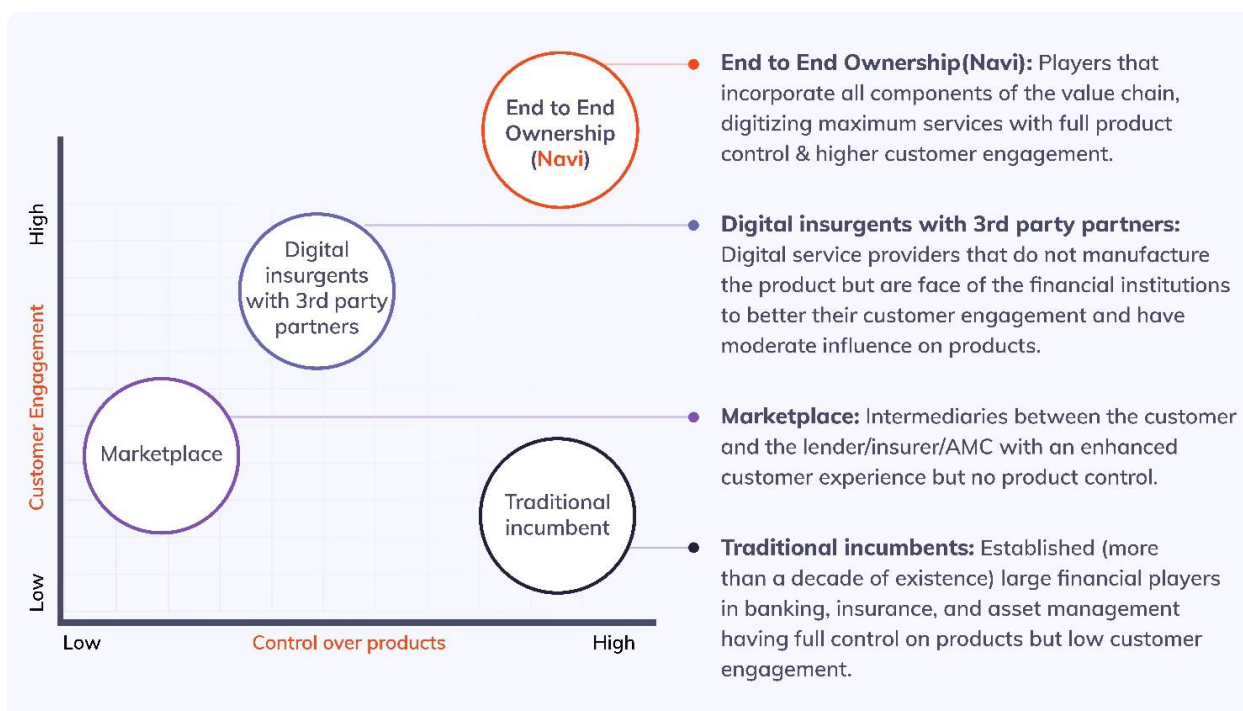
End to End Ownership (Navi)

Digital insurgents with 3rd party partners

Marketplace

Traditional incumbent

High

Customer Engagement

Low

Low

Control over products

High

End to End Ownership(Navi): Players that incorporate all components of the value chain, digitizing maximum services with full product control & higher customer engagement.

Digital insurgents with 3rd party partners: Digital service providers that do not manufacture the product but are face of the financial institutions to better their customer engagement and have moderate influence on products.

Marketplace: Intermediaries between the customer and the lender/insurer/AMC with an enhanced customer experience but no product control.

Traditional incumbents: Established (more than a decade of existence) large financial players in banking, insurance, and asset management having full control on products but low customer engagement.